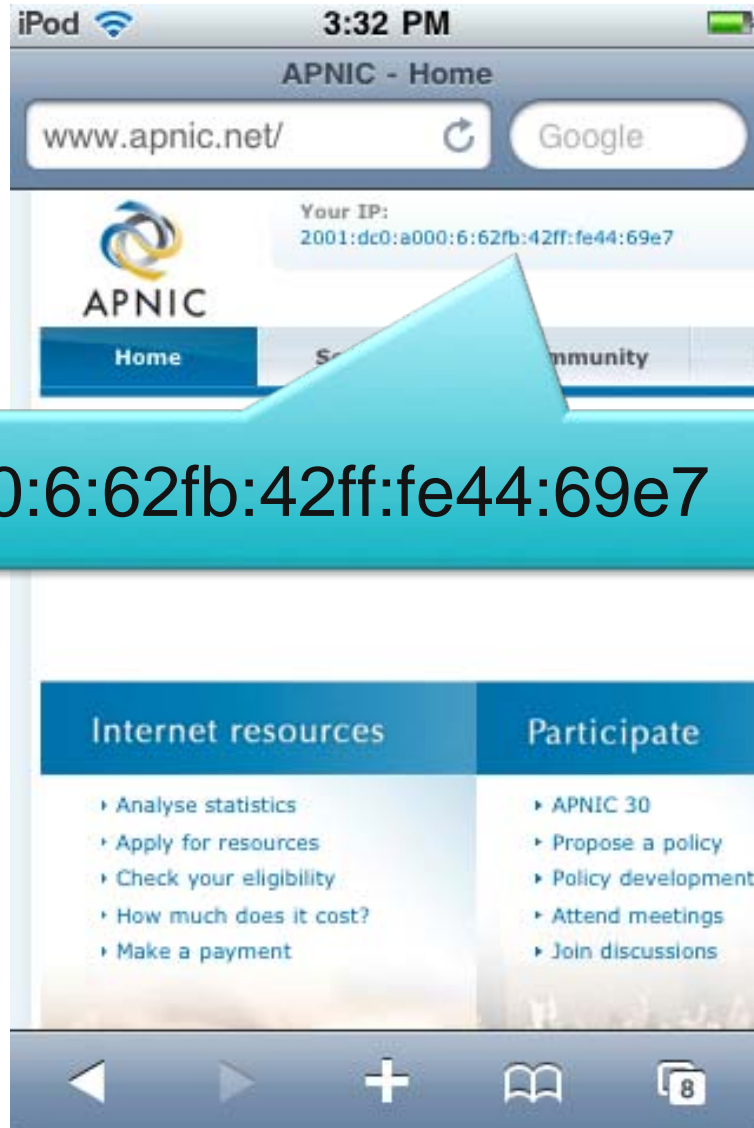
iPod 3:32 PM

APNIC - Home

www.apnic.net/

Google

Your IP:
2001:dc0:a000:6:62fb:42ff:fe44:69e7

APNIC

Home

S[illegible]

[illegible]mmunity

0:6:62fb:42ff:fe44:69e7

Internet resources

- Analyse statistics
- Apply for resources
- Check your eligibility
- How much does it cost?
- Make a payment

Participate

- APNIC 30
- Propose a policy
- Policy development
- Attend meetings
- Join discussions

8